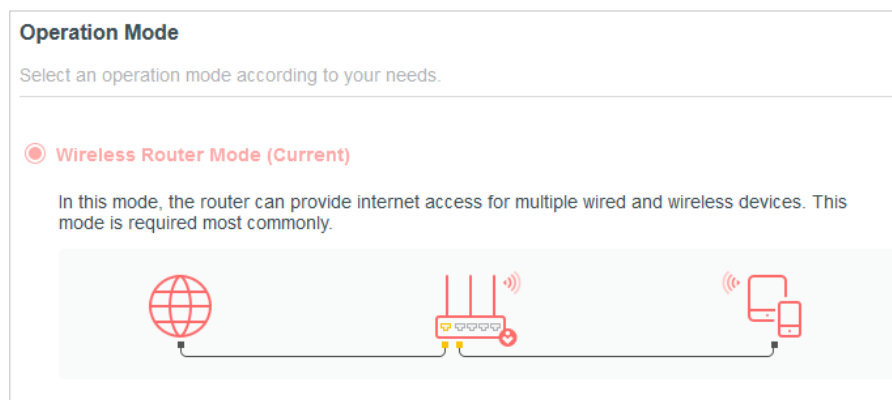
Operation Mode

Select an operation mode according to your needs.

Wireless Router Mode (Current)

In this mode, the router can provide internet access for multiple wired and wireless devices. This mode is required most commonly.